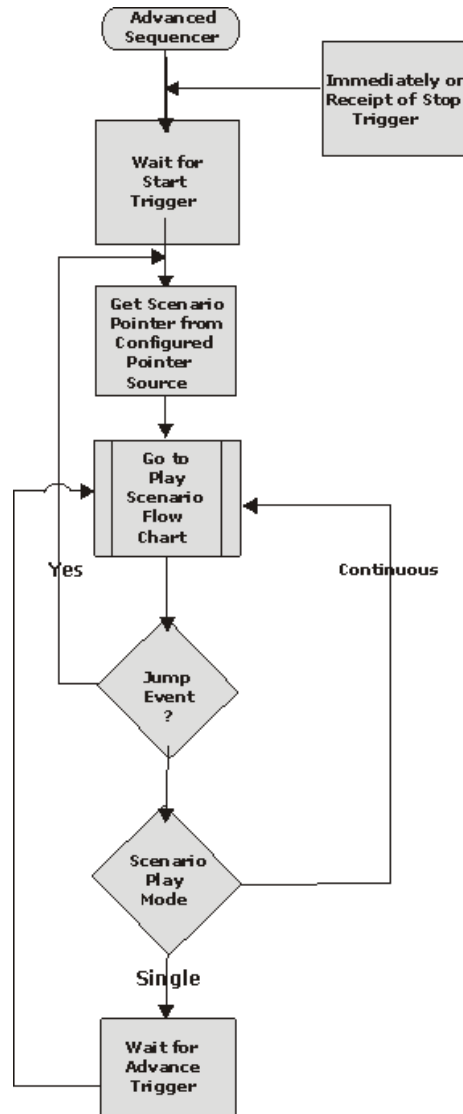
Advanced Sequencer

Immediately or Receipt of Stop Trigger

Wait for Start Trigger

Get Scenario Pointer from Configured Pointer Source

Go to Play Scenario Flow Chart

Yes

Continuous

Jump Event ?

Scenario Play Mode

Single

Wait for Advance Trigger